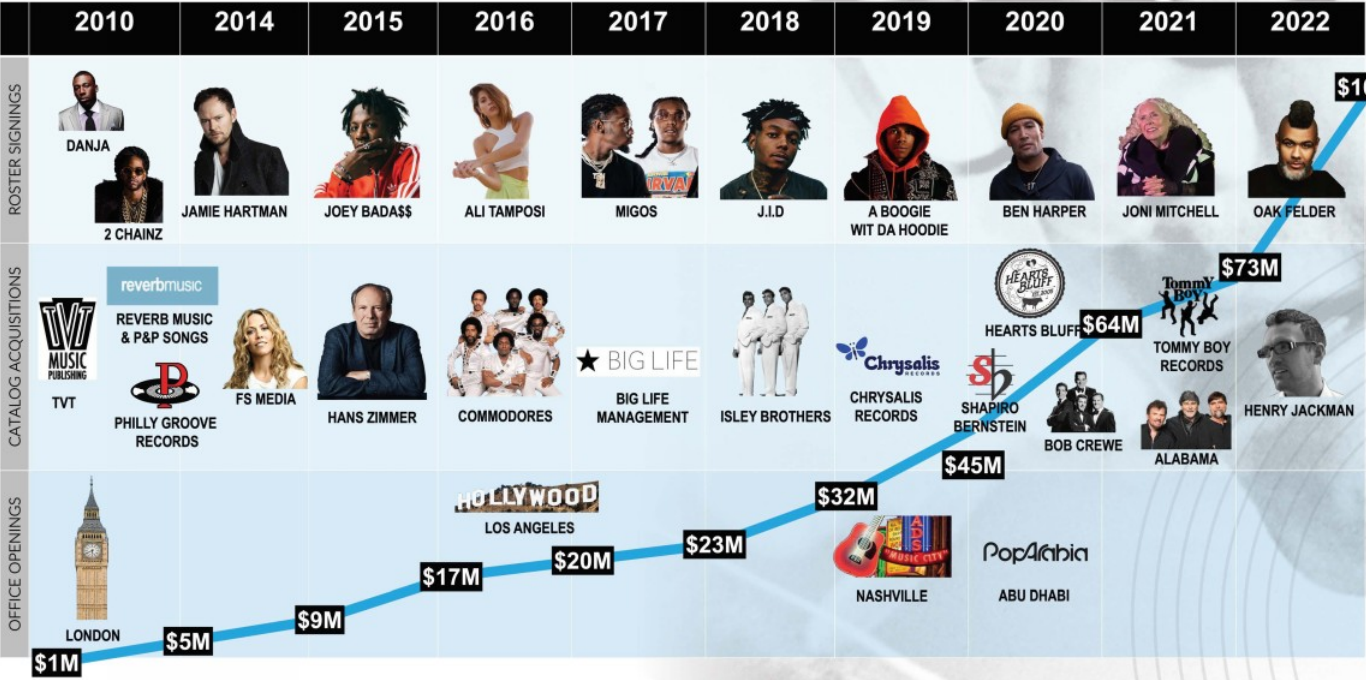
| | 2010 | 2014 | 2015 | 2016 | 2017 | 2018 | 2019 | 2020 | 2021 | 2022 |
|---|---|---|---|---|---|---|---|---|---|---|
| ROSTER SIGNINGS | DANJA, 2 CHAINZ | JAMIE HARTMAN | JOEY BADA$$ | ALI TAMPOSI | MIGOS | J.I.D | A BOOGIE WIT DA HOODIE | BEN HARPER | JONI MITCHELL | OAK FELDER |
| CATALOG ACQUISITIONS | TVT MUSIC PUBLISHING, TVT | reverbmusic, REVERB MUSIC & P&P SONGS, PHILLY GROOVE RECORDS, FS MEDIA | HANS ZIMMER | COMMODORES | ★ BIG LIFE, BIG LIFE MANAGEMENT | ISLEY BROTHERS | Chrysalis RECORDS, CHRYSALIS RECORDS | HEARTS BLUFF, HEARTS BLUFF, SHAPIRO BERNSTEIN | BOB CREWE, Tommy Boy, TOMMY BOY RECORDS, ALABAMA | HENRY JACKMAN |
| OFFICE OPENINGS | LONDON | | | HOLLYWOOD, LOS ANGELES | | | MUSIC CITY, NASHVILLE | PopArabia, ABU DHABI | | |

$1M $5M $9M $17M $20M $23M $32M $45M $64M $73M $1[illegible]